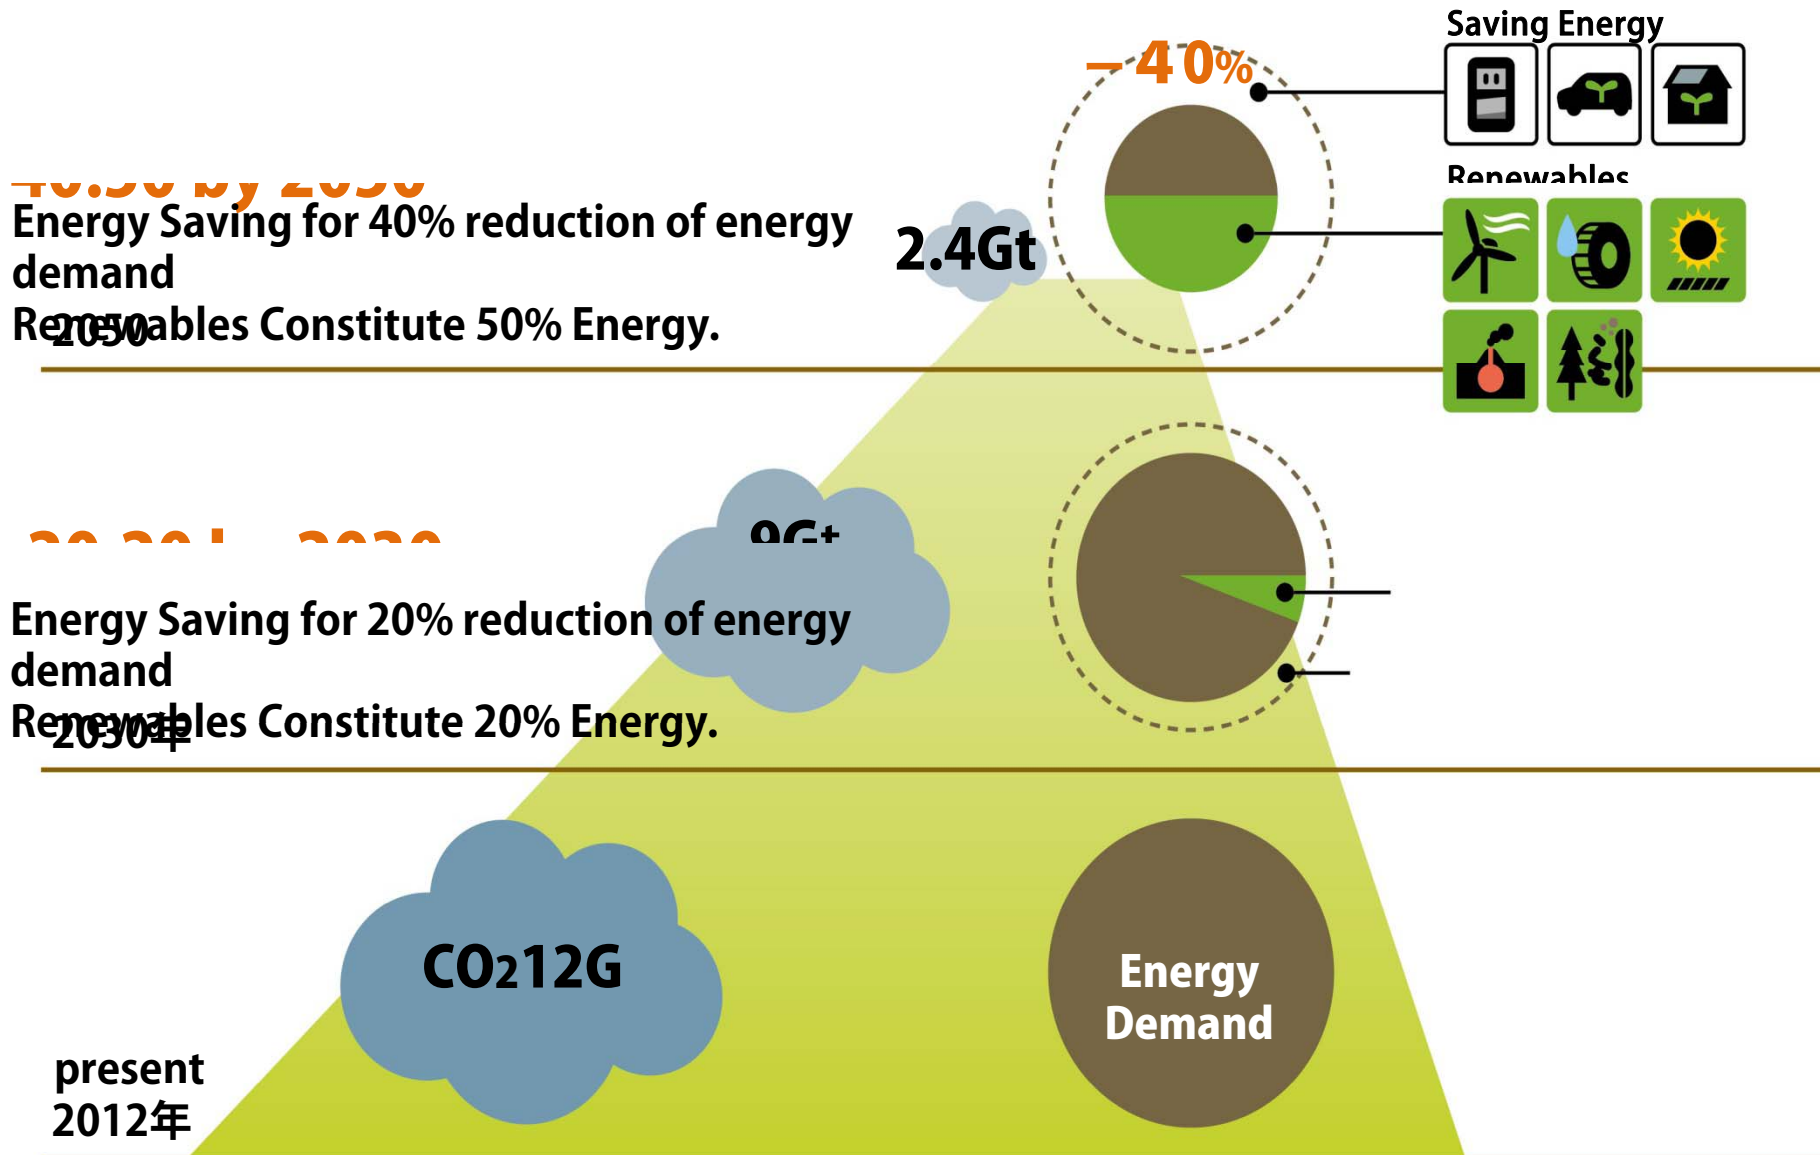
Saving Energy

−40%

Renewables

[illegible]

Energy Saving for 40% reduction of energy demand

Renewables Constitute 50% Energy.

2050

2.4Gt

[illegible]

9Gt

Energy Saving for 20% reduction of energy demand

Renewables Constitute 20% Energy.

2030年

CO2 12G

Energy Demand

present
2012年